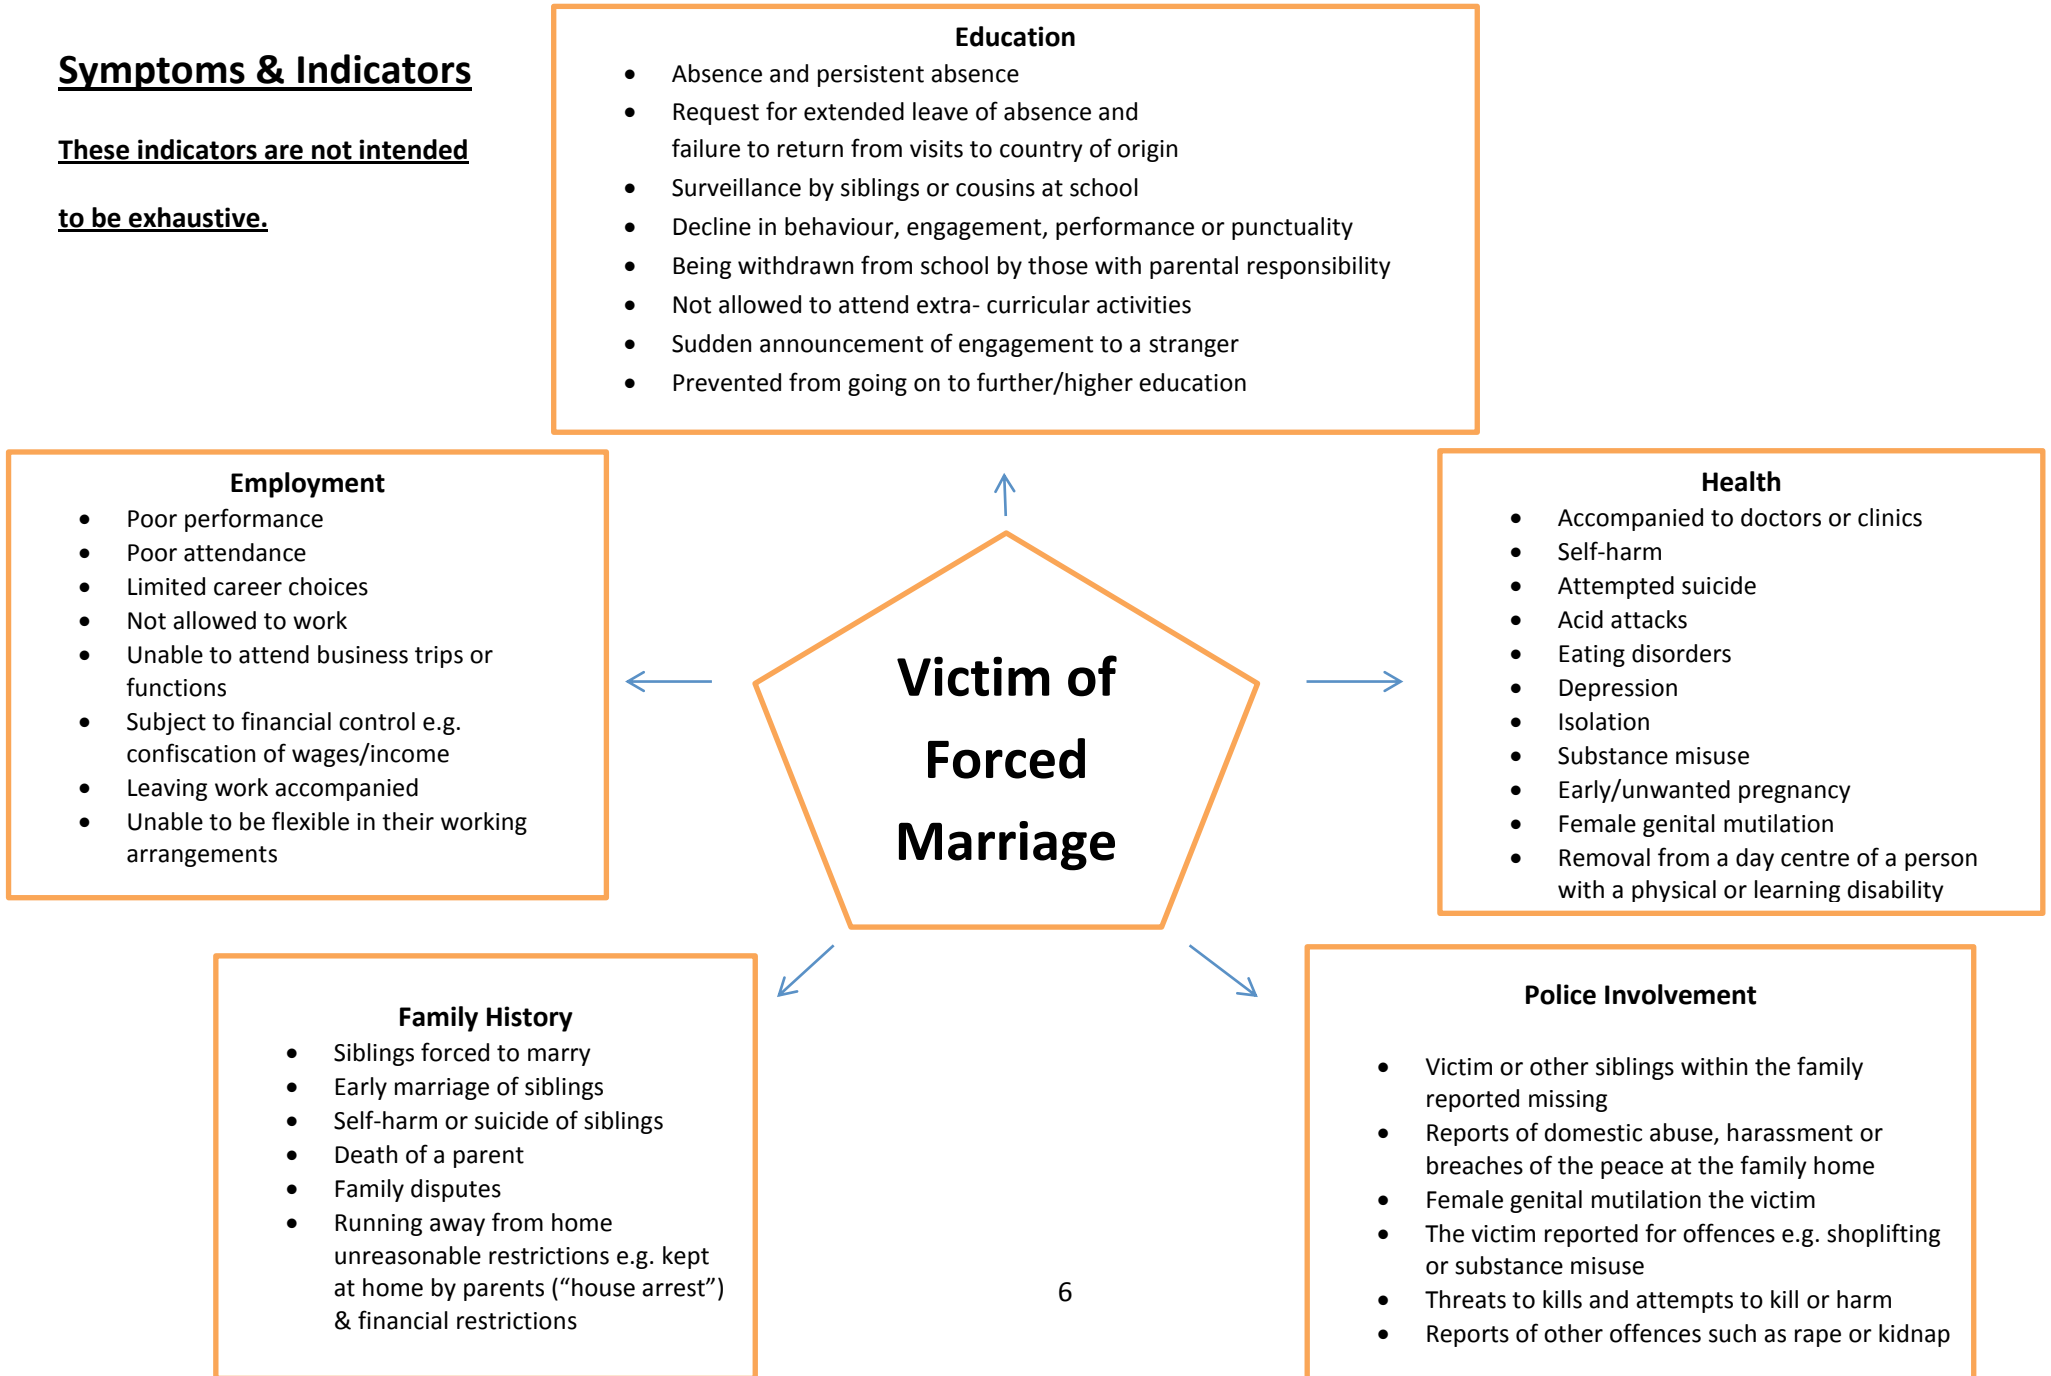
Symptoms & Indicators

These indicators are not intended to be exhaustive.

Education
- Absence and persistent absence
- Request for extended leave of absence and failure to return from visits to country of origin
- Surveillance by siblings or cousins at school
- Decline in behaviour, engagement, performance or punctuality
- Being withdrawn from school by those with parental responsibility
- Not allowed to attend extra- curricular activities
- Sudden announcement of engagement to a stranger
- Prevented from going on to further/higher education

Employment
- Poor performance
- Poor attendance
- Limited career choices
- Not allowed to work
- Unable to attend business trips or functions
- Subject to financial control e.g. confiscation of wages/income
- Leaving work accompanied
- Unable to be flexible in their working arrangements

Victim of Forced Marriage

Health
- Accompanied to doctors or clinics
- Self-harm
- Attempted suicide
- Acid attacks
- Eating disorders
- Depression
- Isolation
- Substance misuse
- Early/unwanted pregnancy
- Female genital mutilation
- Removal from a day centre of a person with a physical or learning disability

Family History
- Siblings forced to marry
- Early marriage of siblings
- Self-harm or suicide of siblings
- Death of a parent
- Family disputes
- Running away from home unreasonable restrictions e.g. kept at home by parents ("house arrest") & financial restrictions

Police Involvement
- Victim or other siblings within the family reported missing
- Reports of domestic abuse, harassment or breaches of the peace at the family home
- Female genital mutilation the victim
- The victim reported for offences e.g. shoplifting or substance misuse
- Threats to kills and attempts to kill or harm
- Reports of other offences such as rape or kidnap

6